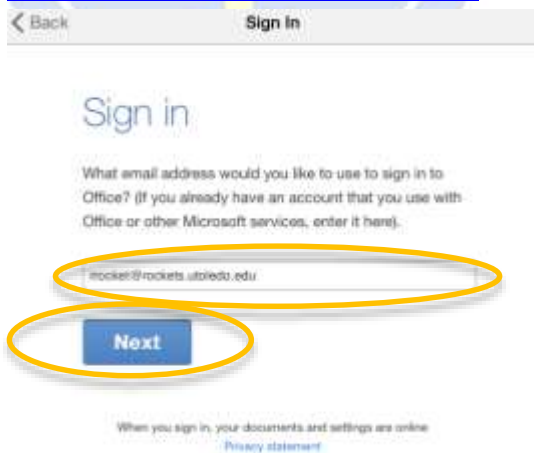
Back

Sign In

Sign in

What email address would you like to use to sign in to Office? (If you already have an account that you use with Office or other Microsoft services, enter it here).

rrocket@rockets.utoledo.edu

Next

When you sign in, your documents and settings are online

Privacy statement